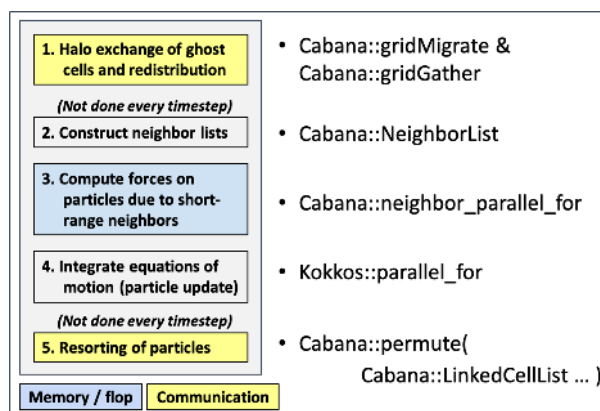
1. Halo exchange of ghost cells and redistribution

(Not done every timestep)

2. Construct neighbor lists

3. Compute forces on particles due to short-range neighbors

4. Integrate equations of motion (particle update)

(Not done every timestep)

5. Resorting of particles

Memory / flop

Communication

• Cabana::gridMigrate & Cabana::gridGather

• Cabana::NeighborList

• Cabana::neighbor_parallel_for

• Kokkos::parallel_for

• Cabana::permute( Cabana::LinkedCellList ... )